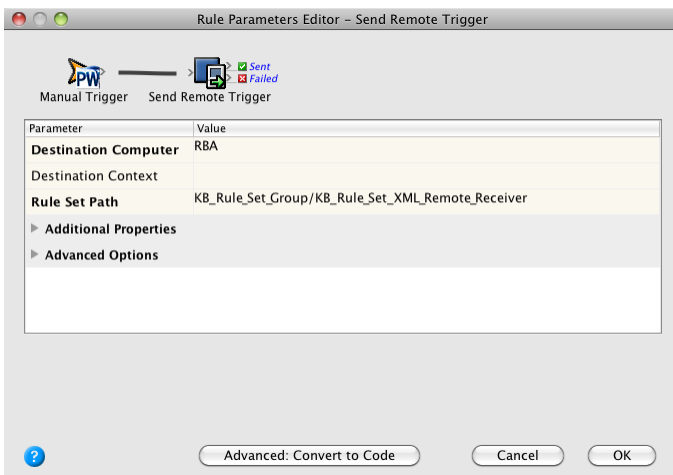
Rule Parameters Editor – Send Remote Trigger

PW

Manual Trigger

Sent
Failed

Send Remote Trigger

| Parameter | Value |
|---|---|
| Destination Computer | RBA |
| Destination Context | |
| Rule Set Path | KB_Rule_Set_Group/KB_Rule_Set_XML_Remote_Receiver |

Additional Properties

Advanced Options

?

Advanced: Convert to Code

Cancel

OK